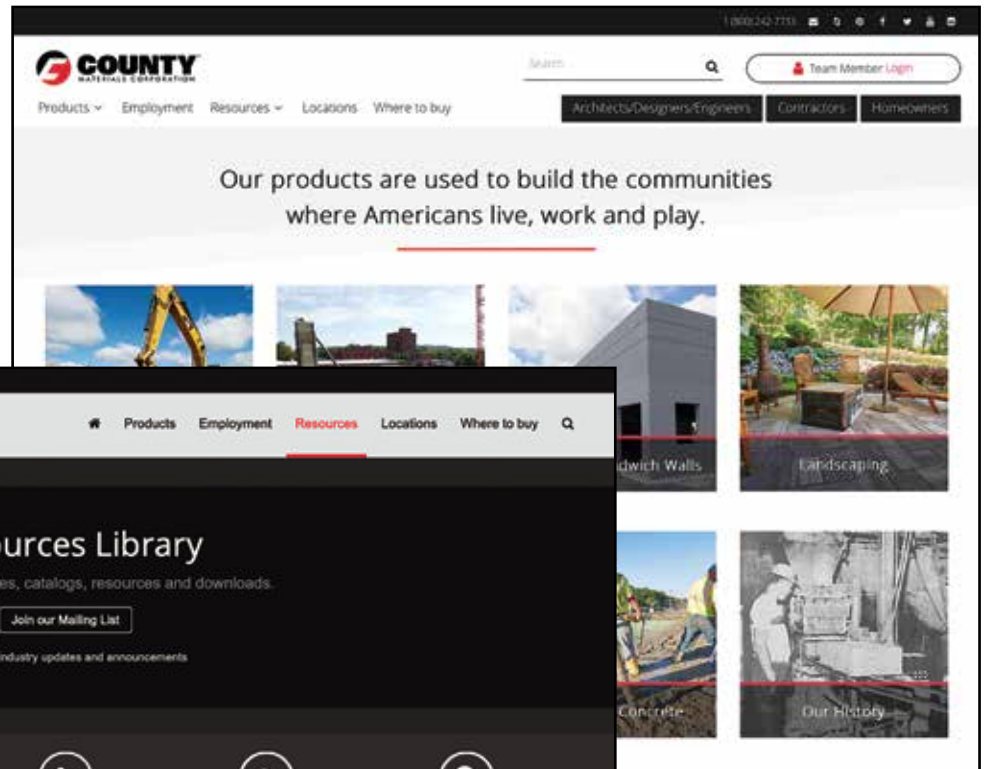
1 (800) 242-7733

COUNTY
MATERIALS CORPORATION

Search

Team Member Login

Products Employment Resources Locations Where to buy

Architects/Designers/Engineers Contractors Homeowners

Our products are used to build the communities where Americans live, work and play.

Products Employment Resources Locations Where to buy

dwich Walls

Landscaping

ources Library

es, catalogs, resources and downloads.

Join our Mailing List

industry updates and announcements

Concrete

Our History